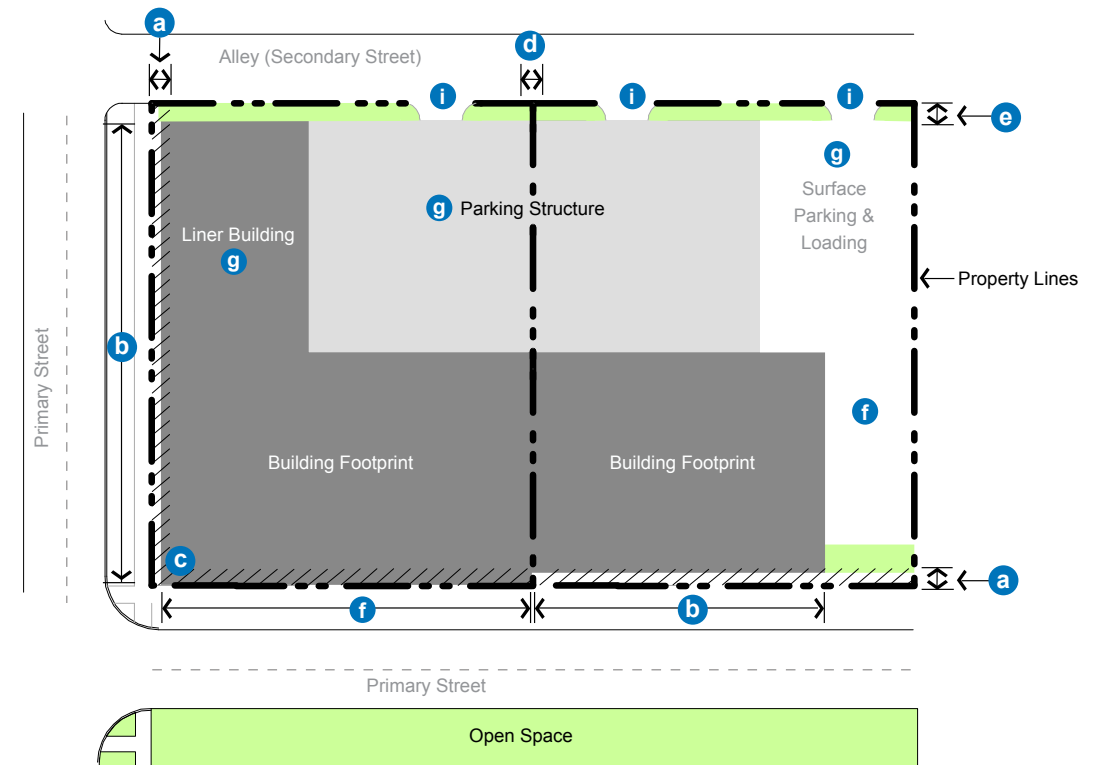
a

Alley (Secondary Street)

d

i

i

i

e

g

Surface Parking & Loading

g Parking Structure

Liner Building

g

Property Lines

Primary Street

b

f

Building Footprint

Building Footprint

c

a

f

b

Primary Street

Open Space